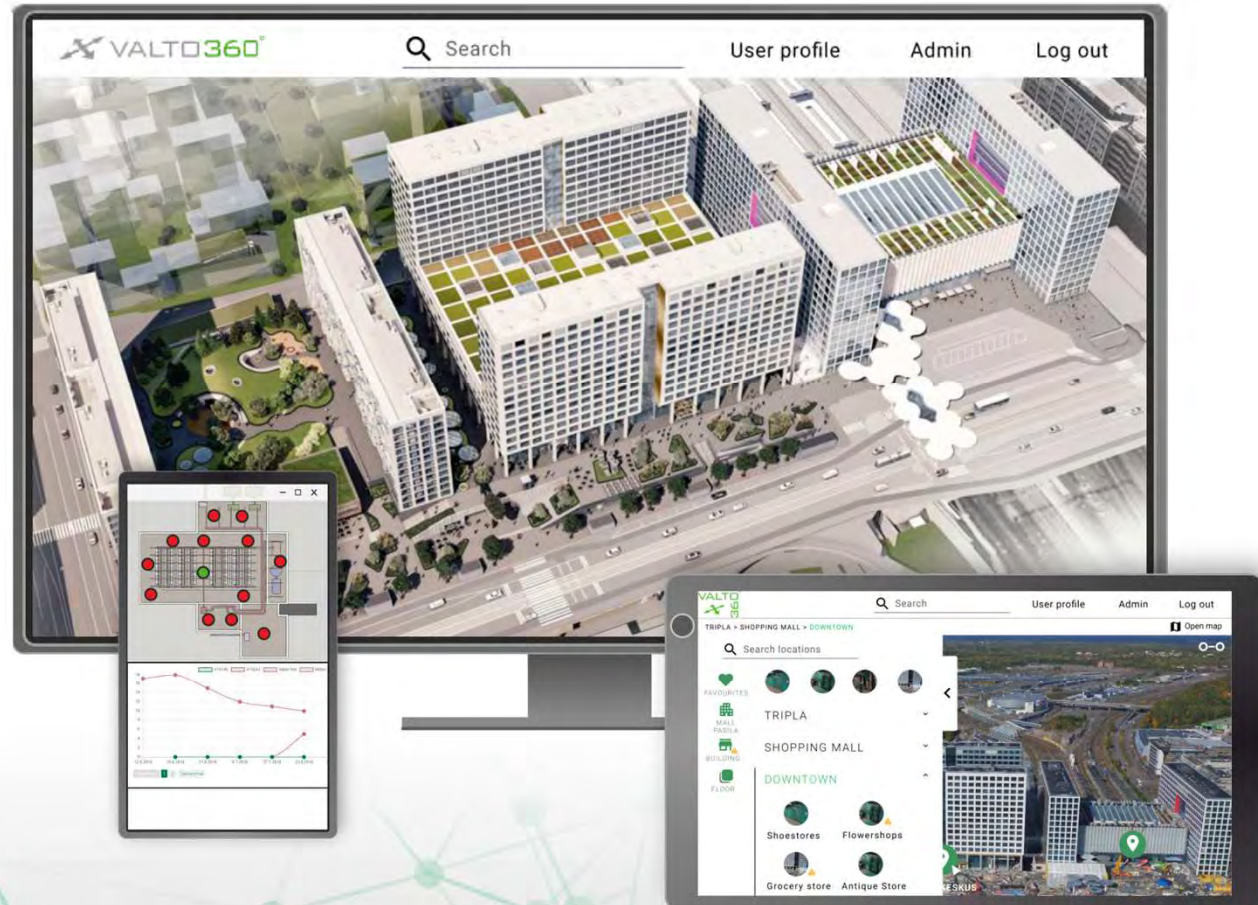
VALTO360°

Search

User profile

Admin

Log out

VALTO 360

Search

User profile

Admin

Log out

TRIPLA > SHOPPING MALL > DOWNTOWN

Open map

Search locations

FAVOURITES

MALL PASILA

BUILDING

FLOOR

TRIPLA

SHOPPING MALL

DOWNTOWN

Shoestores

Flowershops

Grocery store

Antique Store

KESKUS